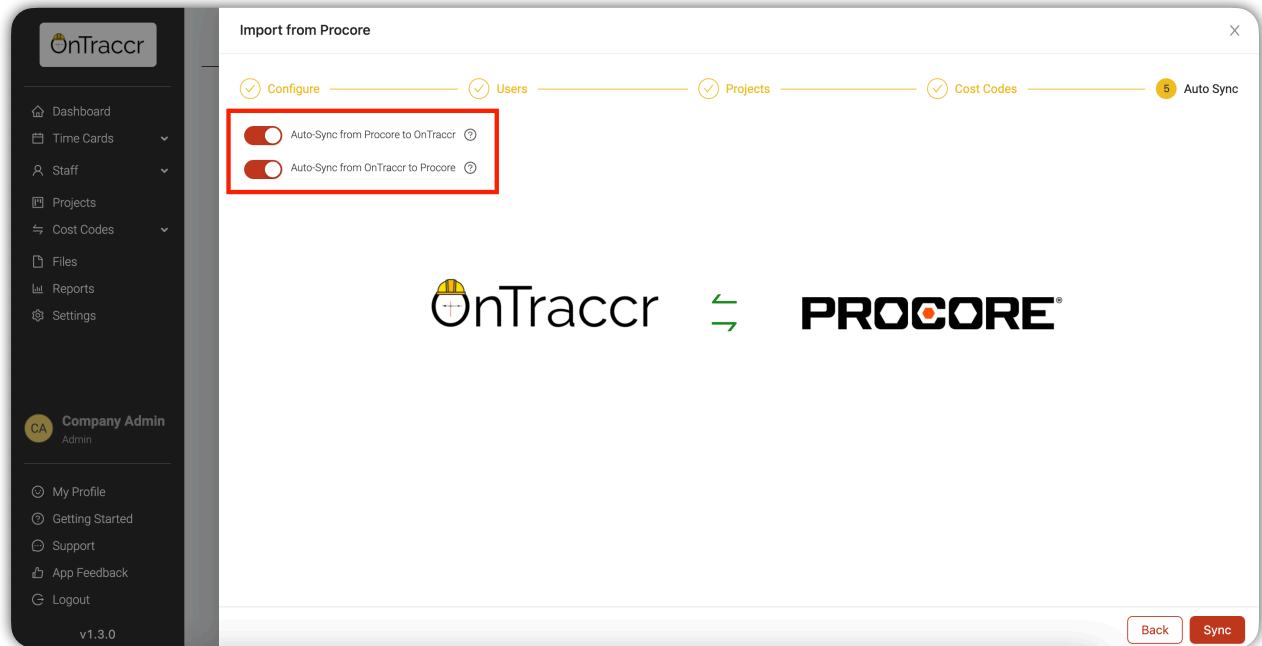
OnTraccr

Dashboard
Time Cards
Staff
Projects
Cost Codes
Files
Reports
Settings

CA Company Admin
Admin

My Profile
Getting Started
Support
App Feedback
Logout

v1.3.0

Import from Procore

×

Configure
Users
Projects
Cost Codes
5 Auto Sync

Auto-Sync from Procore to OnTraccr
Auto-Sync from OnTraccr to Procore

OnTraccr
PROCORE®

Back
Sync